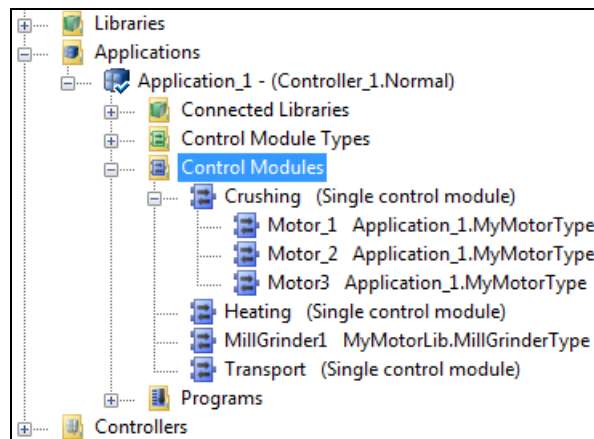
Libraries
Applications
Application_1 - (Controller_1.Normal)
Connected Libraries
Control Module Types
Control Modules
Crushing (Single control module)
Motor_1 Application_1.MyMotorType
Motor_2 Application_1.MyMotorType
Motor3 Application_1.MyMotorType
Heating (Single control module)
MillGrinder1 MyMotorLib.MillGrinderType
Transport (Single control module)
Programs
Controllers